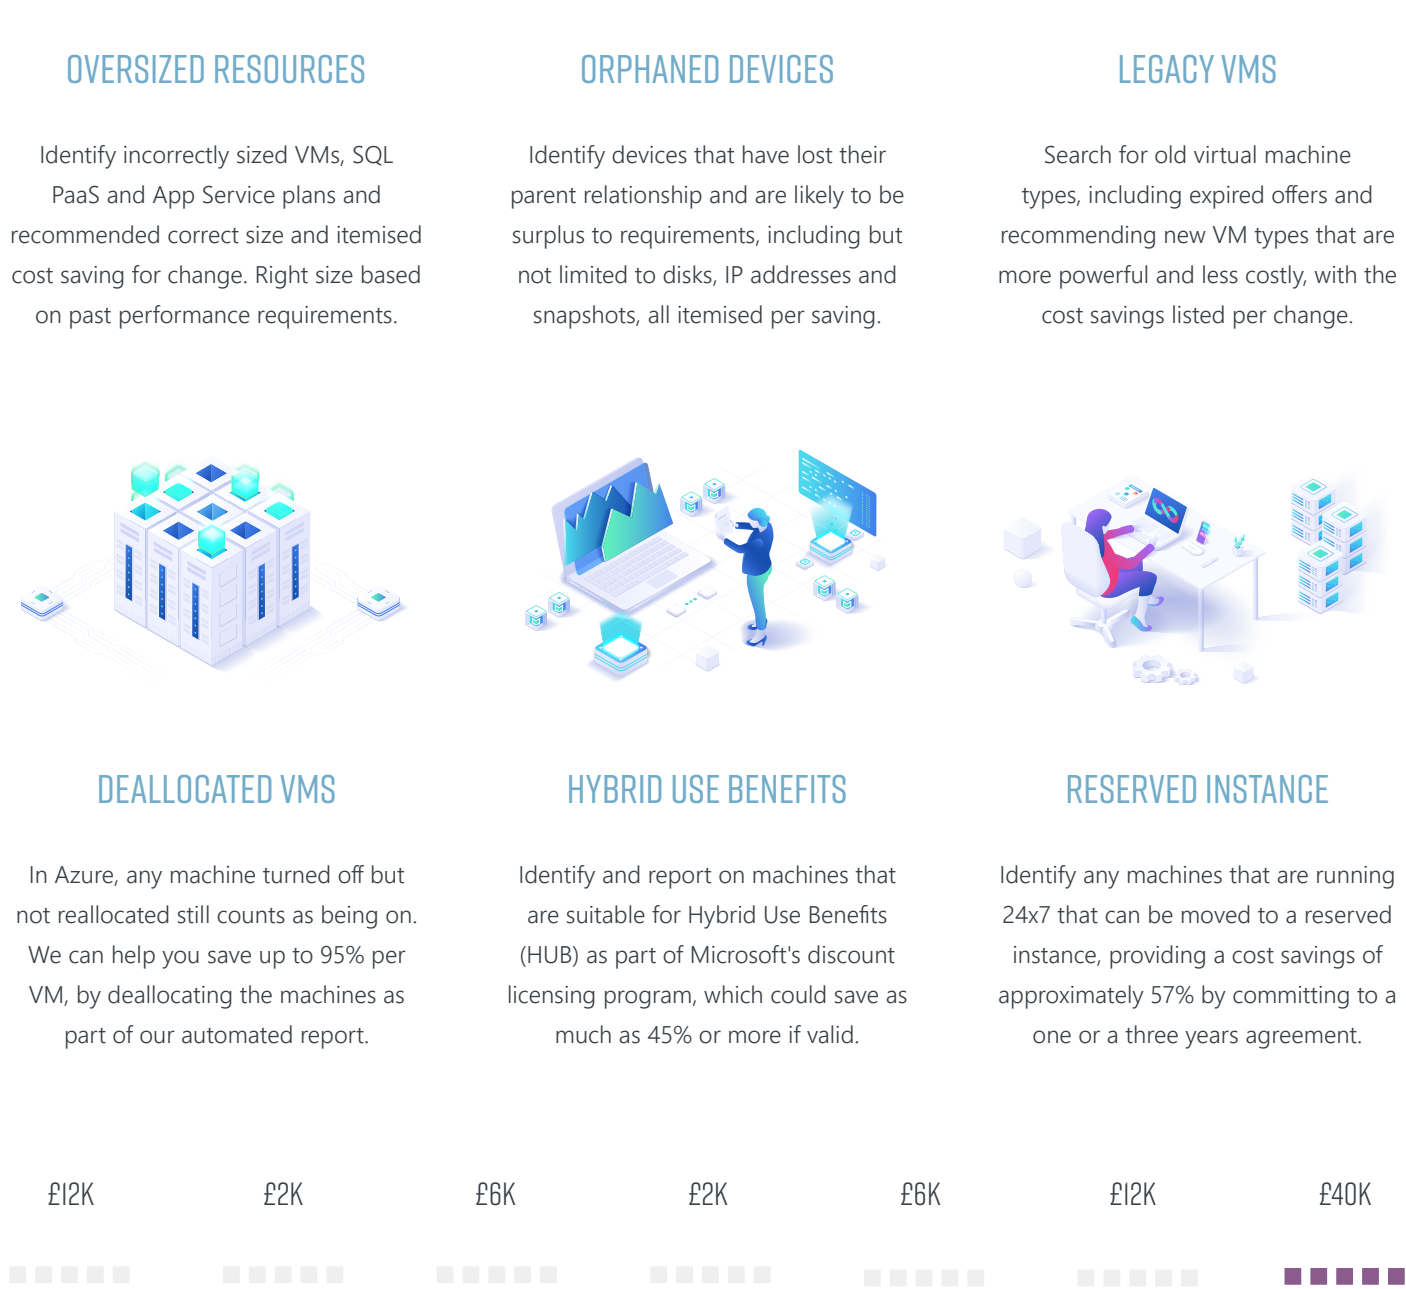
OVERSIZED RESOURCES

Identify incorrectly sized VMs, SQL PaaS and App Service plans and recommended correct size and itemised cost saving for change. Right size based on past performance requirements.

ORPHANED DEVICES

Identify devices that have lost their parent relationship and are likely to be surplus to requirements, including but not limited to disks, IP addresses and snapshots, all itemised per saving.

LEGACY VMS

Search for old virtual machine types, including expired offers and recommending new VM types that are more powerful and less costly, with the cost savings listed per change.

DEALLOCATED VMS

In Azure, any machine turned off but not reallocated still counts as being on. We can help you save up to 95% per VM, by deallocating the machines as part of our automated report.

HYBRID USE BENEFITS

Identify and report on machines that are suitable for Hybrid Use Benefits (HUB) as part of Microsoft's discount licensing program, which could save as much as 45% or more if valid.

RESERVED INSTANCE

Identify any machines that are running 24x7 that can be moved to a reserved instance, providing a cost savings of approximately 57% by committing to a one or a three years agreement.

£12K £2K £6K £2K £6K £12K £40K